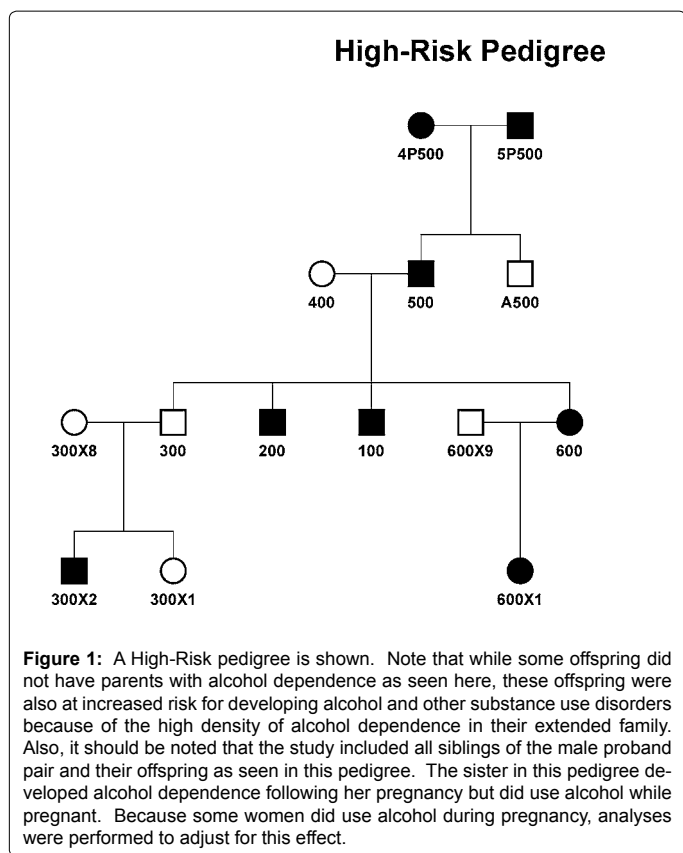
High-Risk Pedigree

4P500

5P500

400

500

A500

300X8

300

200

100

600X9

600

300X2

300X1

600X1

**Figure 1:** A High-Risk pedigree is shown. Note that while some offspring did not have parents with alcohol dependence as seen here, these offspring were also at increased risk for developing alcohol and other substance use disorders because of the high density of alcohol dependence in their extended family. Also, it should be noted that the study included all siblings of the male proband pair and their offspring as seen in this pedigree. The sister in this pedigree developed alcohol dependence following her pregnancy but did use alcohol while pregnant. Because some women did use alcohol during pregnancy, analyses were performed to adjust for this effect.